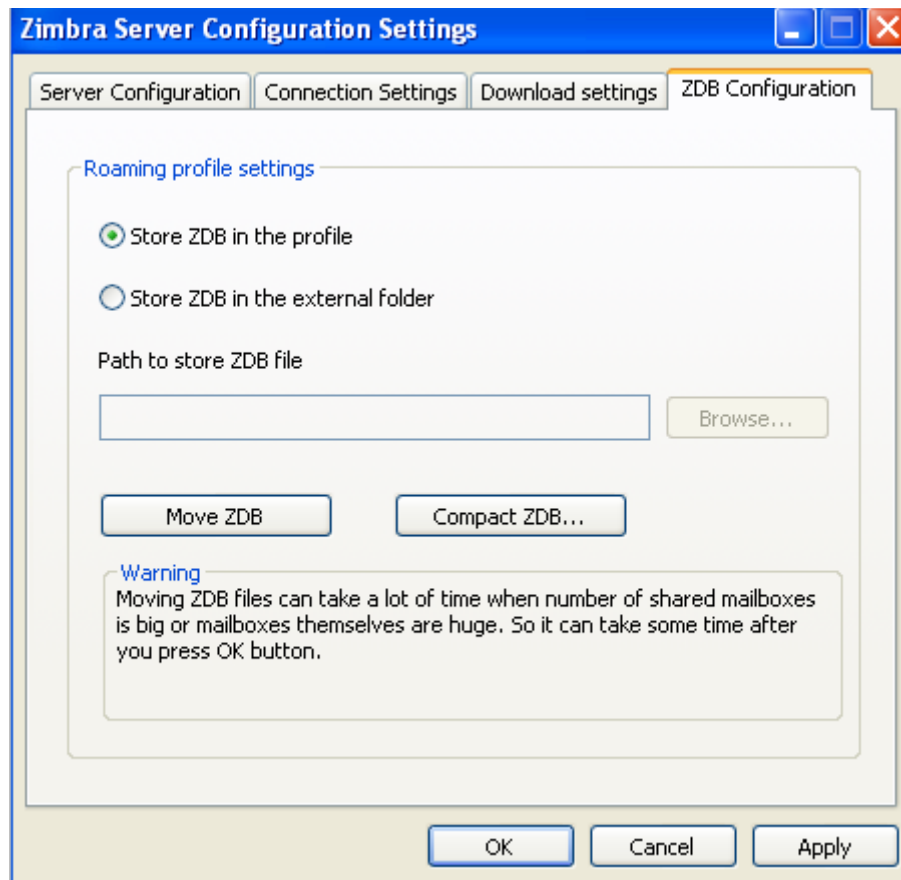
Zimbra Server Configuration Settings

Server Configuration | Connection Settings | Download settings | ZDB Configuration

Roaming profile settings

Store ZDB in the profile

Store ZDB in the external folder

Path to store ZDB file

Browse...

Move ZDB

Compact ZDB...

Warning

Moving ZDB files can take a lot of time when number of shared mailboxes is big or mailboxes themselves are huge. So it can take some time after you press OK button.

OK

Cancel

Apply